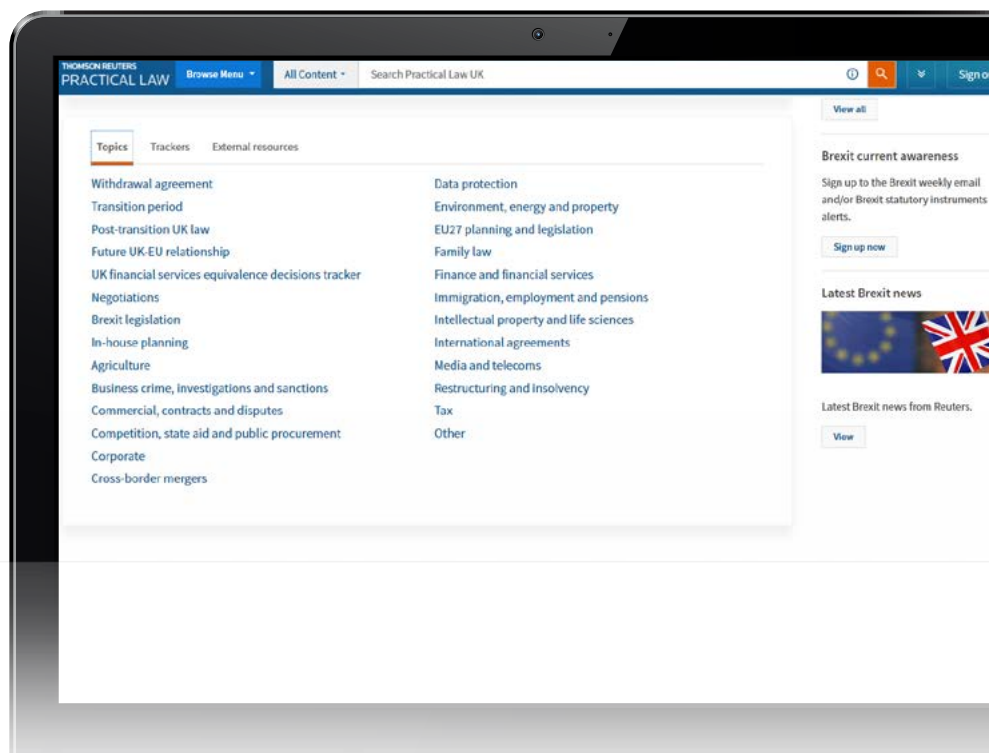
THOMSON REUTERS
PRACTICAL LAW

Browse Menu

All Content

Search Practical Law UK

Sign o

View all

Topics

Trackers

External resources

Withdrawal agreement
Transition period
Post-transition UK law
Future UK-EU relationship
UK financial services equivalence decisions tracker
Negotiations
Brexit legislation
In-house planning
Agriculture
Business crime, investigations and sanctions
Commercial, contracts and disputes
Competition, state aid and public procurement
Corporate
Cross-border mergers

Data protection
Environment, energy and property
EU27 planning and legislation
Family law
Finance and financial services
Immigration, employment and pensions
Intellectual property and life sciences
International agreements
Media and telecoms
Restructuring and insolvency
Tax
Other

Brexit current awareness

Sign up to the Brexit weekly email and/or Brexit statutory instruments alerts.

Sign up now

Latest Brexit news

Latest Brexit news from Reuters.

View